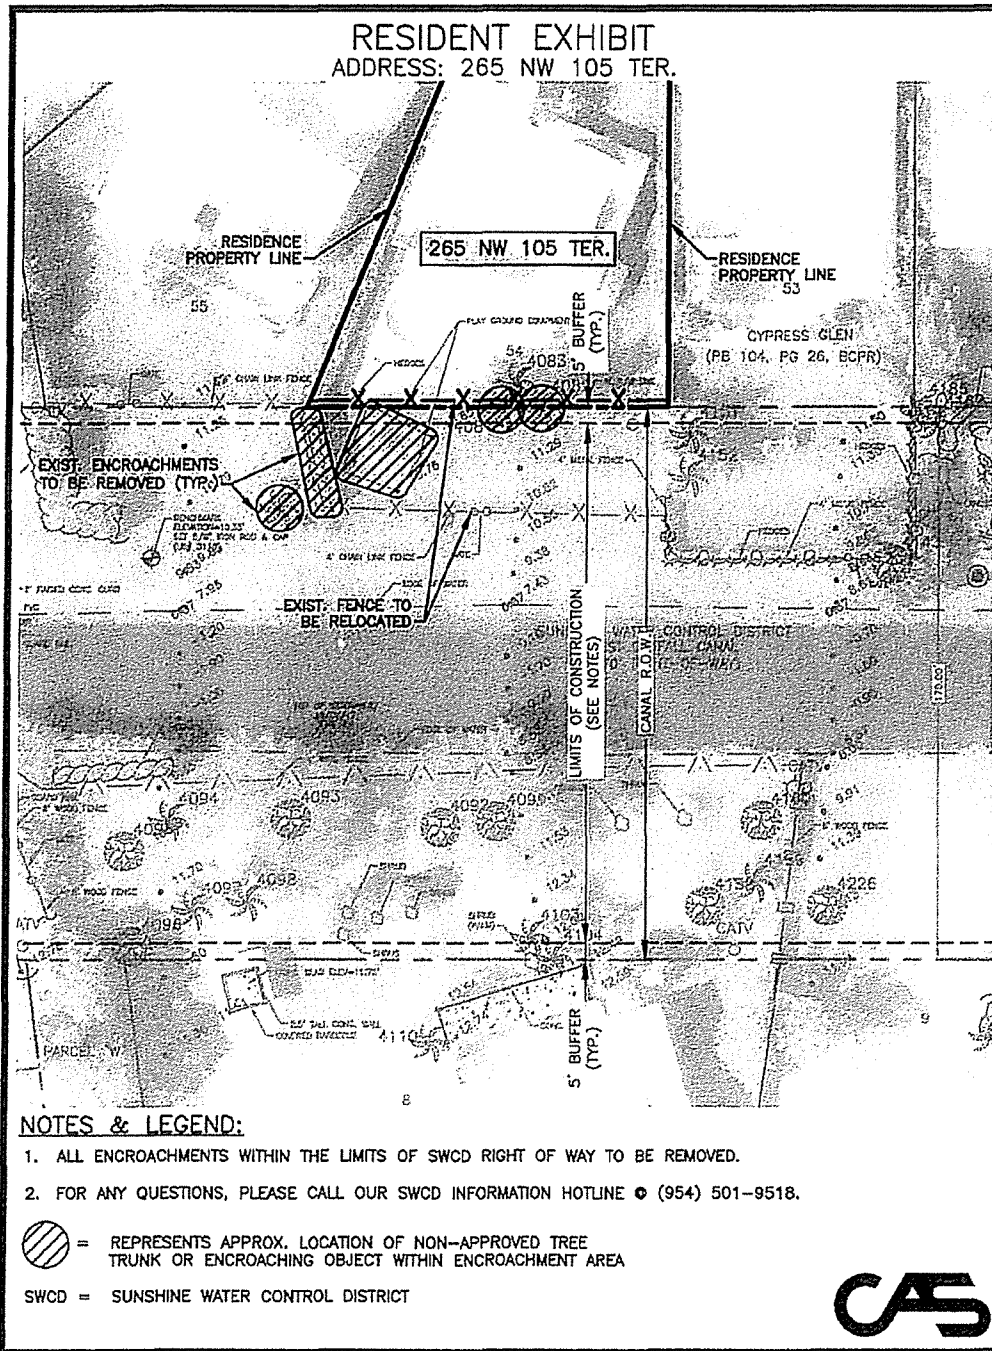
RESIDENT EXHIBIT
ADDRESS: 265 NW 105 TER.

RESIDENCE PROPERTY LINE

265 NW 105 TER.

RESIDENCE PROPERTY LINE
53

55

5' BUFFER (TYP.)

PLAY GROUND EQUIPMENT

HEDGE

54
4083

CYPRESS GLEN
(PB 104, PG 26, BCPR)

4185

EXIST. ENCROACHMENTS TO BE REMOVED (TYP.)

4' CHAIN LINK FENCE

EXIST. FENCE TO BE RELOCATED

LIMITS OF CONSTRUCTION (SEE NOTES)

CANAL R.O.W.

SUNSHINE WATER CONTROL DISTRICT
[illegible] FALL CANAL
RIGHT-OF-WAY

170.00

4094
4093
4092
4099
4096
4097
4098
4098
4103
4104
4156
4128
4226
4110

CATV

PARCEL W

5' BUFFER (TYP.)

8

9

NOTES & LEGEND:

1. ALL ENCROACHMENTS WITHIN THE LIMITS OF SWCD RIGHT OF WAY TO BE REMOVED.

2. FOR ANY QUESTIONS, PLEASE CALL OUR SWCD INFORMATION HOTLINE @ (954) 501-9518.

= REPRESENTS APPROX. LOCATION OF NON-APPROVED TREE TRUNK OR ENCROACHING OBJECT WITHIN ENCROACHMENT AREA

SWCD = SUNSHINE WATER CONTROL DISTRICT

CAS